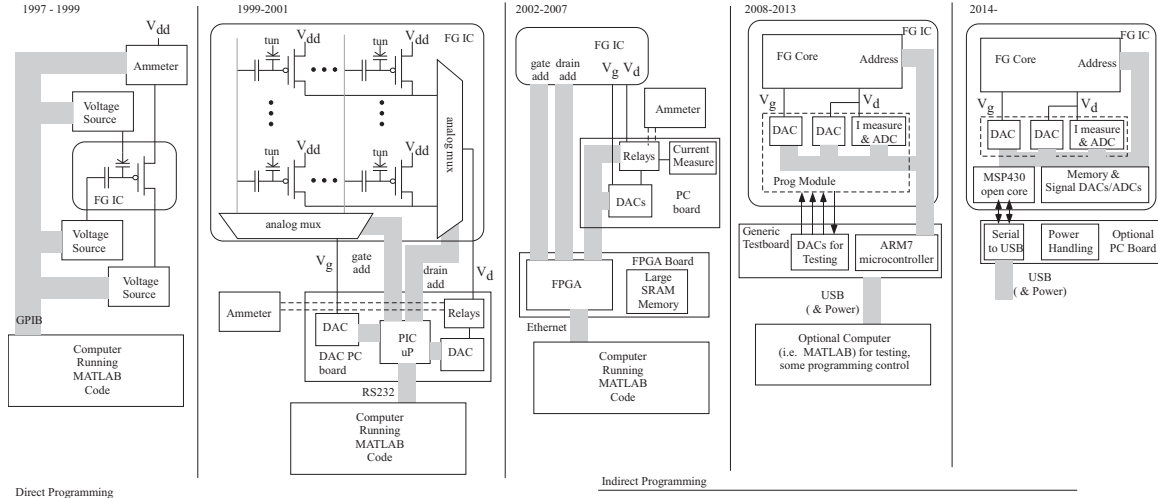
1997 - 1999

$V_{dd}$

Ammeter

Voltage Source

FG IC

Voltage Source

Voltage Source

GPIB

Computer Running MATLAB Code

1999-2001

tun

$V_{dd}$

tun

$V_{dd}$

FG IC

tun

$V_{dd}$

tun

$V_{dd}$

analog mux

analog mux

$V_g$

gate add

drain add

$V_d$

Ammeter

DAC

PIC uP

Relays

DAC

DAC PC board

RS232

Computer Running MATLAB Code

2002-2007

FG IC

gate add

drain add

$V_g$ $V_d$

Ammeter

Relays

Current Measure

DACs

PC board

FPGA

FPGA Board

Large SRAM Memory

Ethernet

Computer Running MATLAB Code

2008-2013

FG IC

FG Core

Address

$V_g$

$V_d$

DAC

DAC

I measure & ADC

Prog Module

Generic Testboard

DACs for Testing

ARM7 microcontroller

USB ( & Power)

Optional Computer (i.e. MATLAB) for testing, some programming control

2014-

FG IC

FG Core

Address

$V_g$

$V_d$

DAC

DAC

I measure & ADC

MSP430 open core

Memory & Signal DACs/ADCs

Serial to USB

Power Handling

Optional PC Board

USB ( & Power)

Direct Programming

Indirect Programming